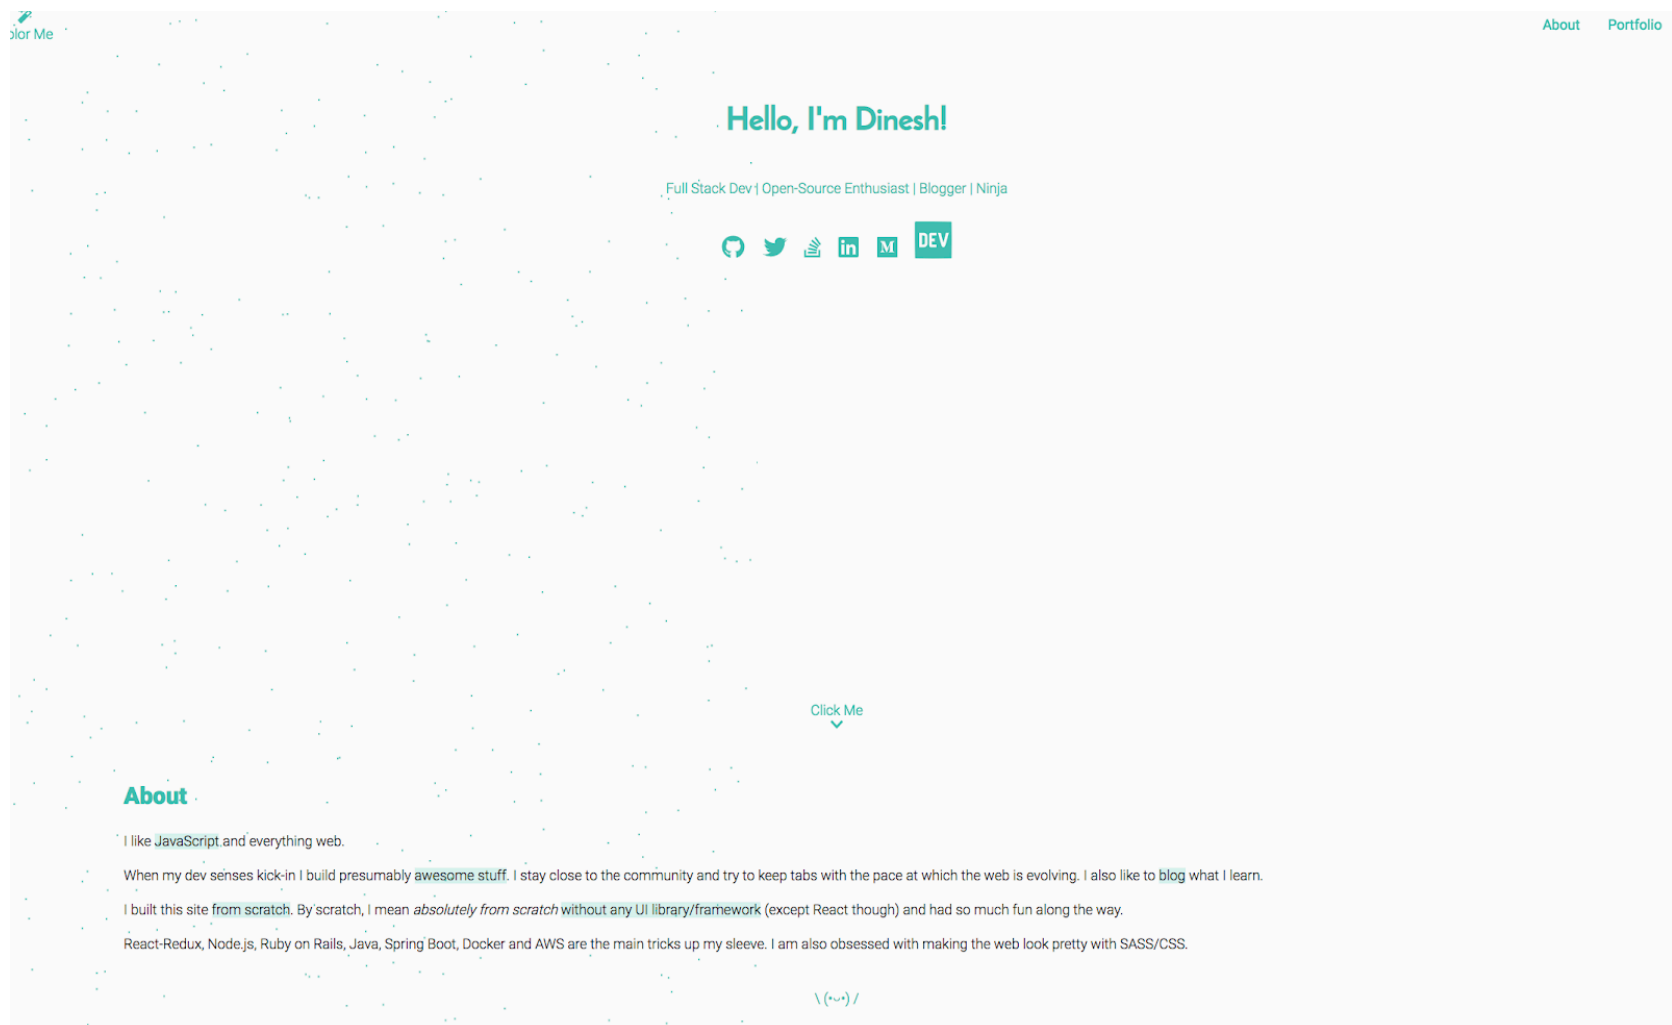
olor Me

About Portfolio

Hello, I'm Dinesh!

Full Stack Dev | Open-Source Enthusiast | Blogger | Ninja

DEV

Click Me

About

I like JavaScript and everything web.

When my dev senses kick-in I build presumably awesome stuff. I stay close to the community and try to keep tabs with the pace at which the web is evolving. I also like to blog what I learn.

I built this site from scratch. By scratch, I mean *absolutely from scratch* without any UI library/framework (except React though) and had so much fun along the way.

React-Redux, Node.js, Ruby on Rails, Java, Spring Boot, Docker and AWS are the main tricks up my sleeve. I am also obsessed with making the web look pretty with SASS/CSS.

\ (•◡•) /